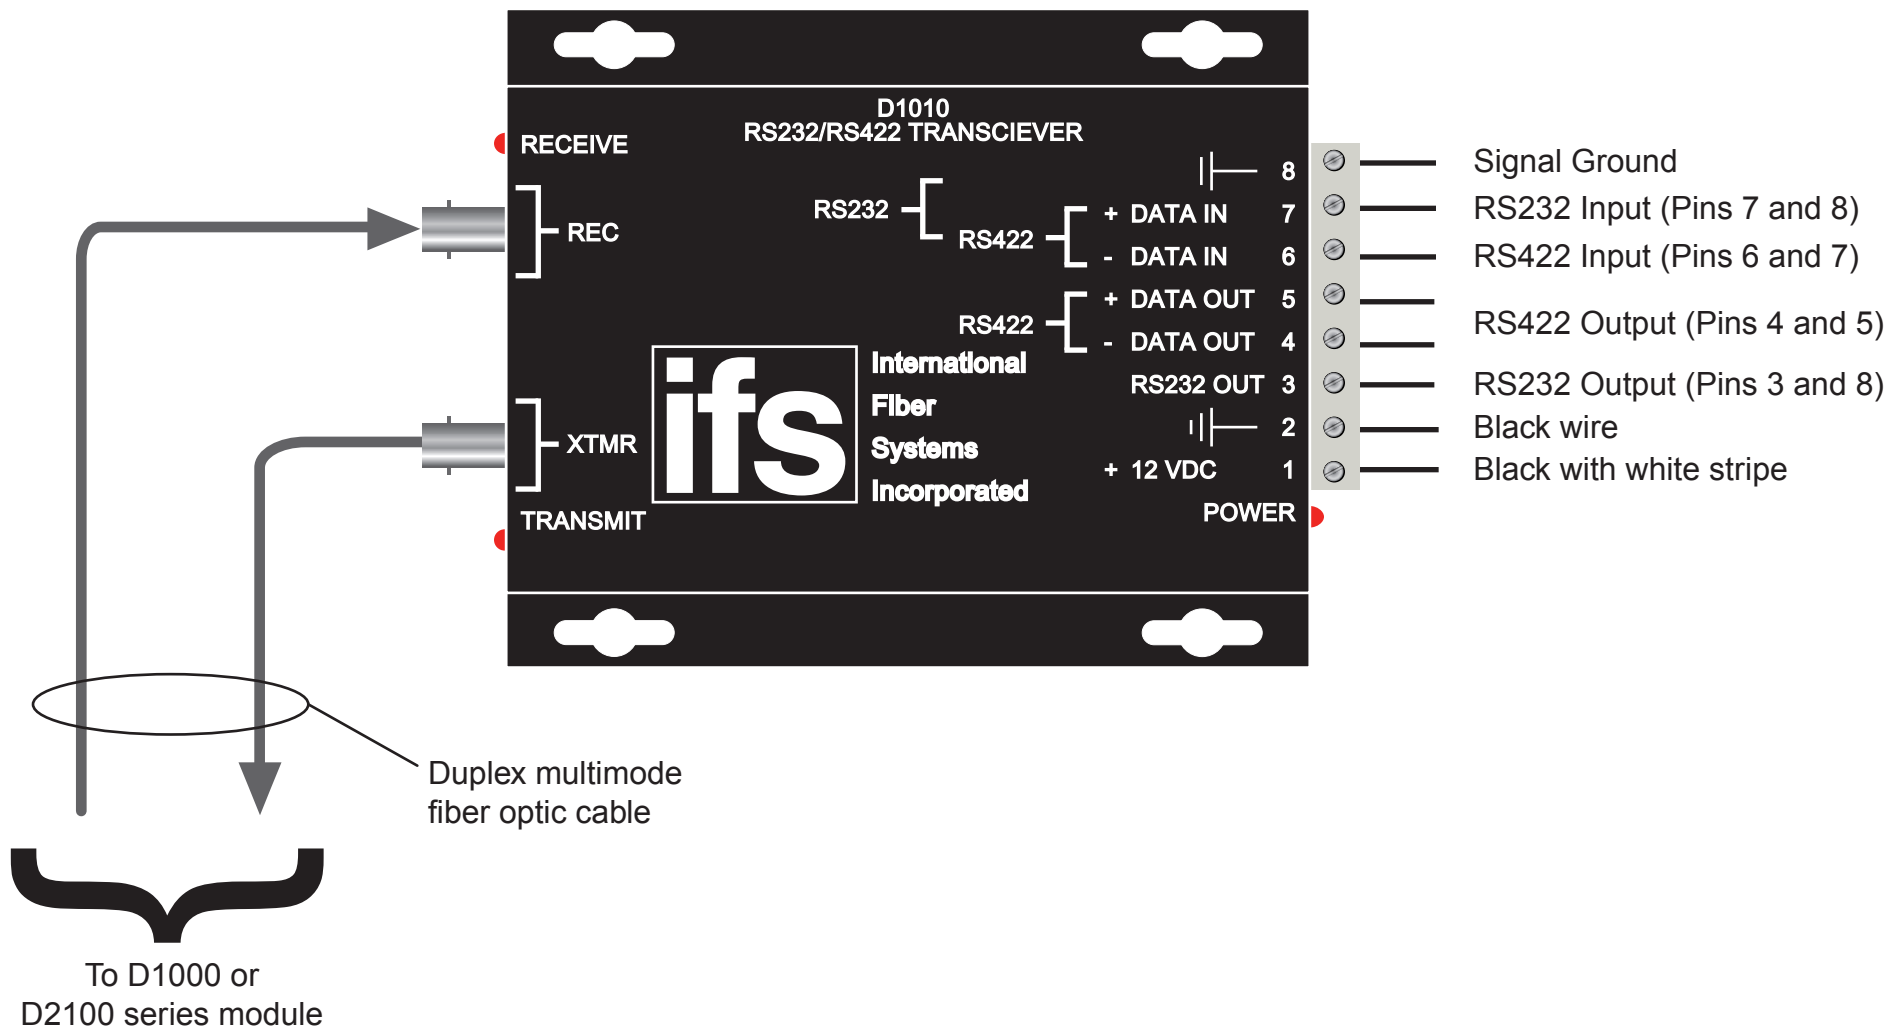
D1010
RS232/RS422 TRANSCIEVER

RECEIVE

REC

XTMR

TRANSMIT

RS232

RS422

RS422

ifs

International
Fiber
Systems
Incorporated

8
+ DATA IN 7
- DATA IN 6
+ DATA OUT 5
- DATA OUT 4
RS232 OUT 3
2
+ 12 VDC 1
POWER

Signal Ground
RS232 Input (Pins 7 and 8)
RS422 Input (Pins 6 and 7)
RS422 Output (Pins 4 and 5)
RS232 Output (Pins 3 and 8)
Black wire
Black with white stripe

Duplex multimode fiber optic cable

To D1000 or D2100 series module